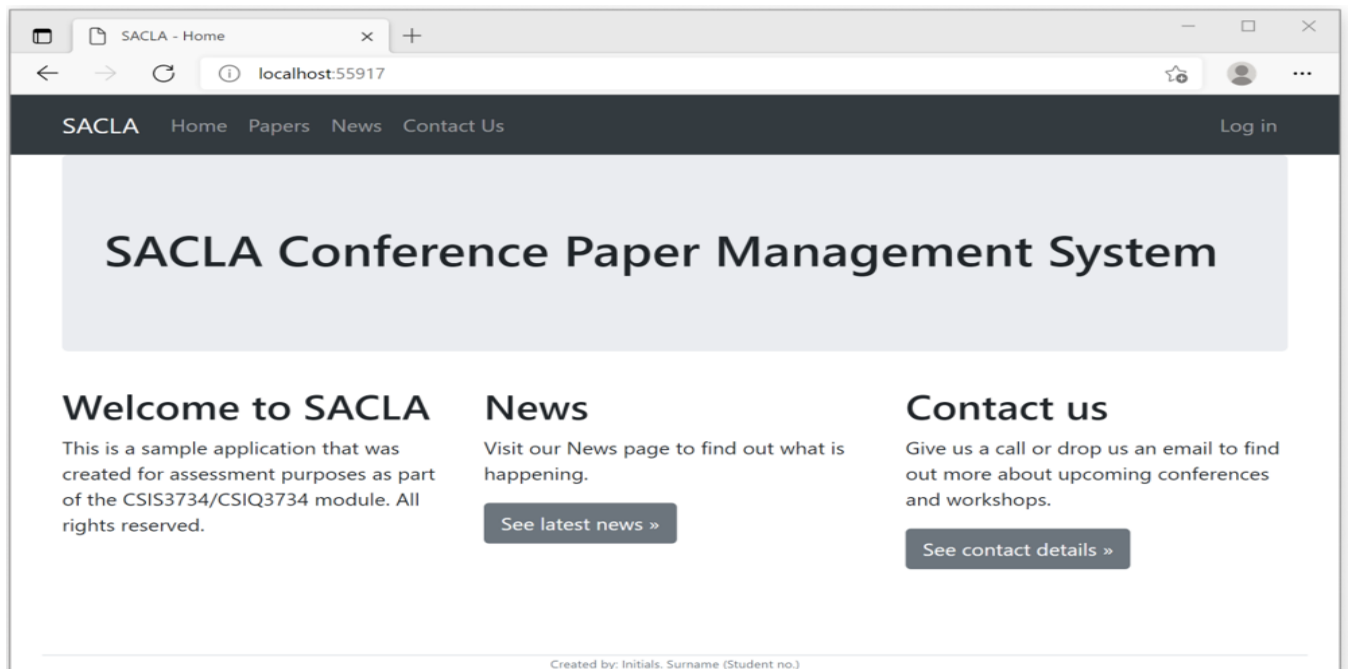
SACLA - Home

localhost:55917

SACLA Home Papers News Contact Us Log in

SACLA Conference Paper Management System

Welcome to SACLA

This is a sample application that was created for assessment purposes as part of the CSIS3734/CSIQ3734 module. All rights reserved.

News

Visit our News page to find out what is happening.

See latest news »

Contact us

Give us a call or drop us an email to find out more about upcoming conferences and workshops.

See contact details »

Created by: Initials, Surname (Student no.)